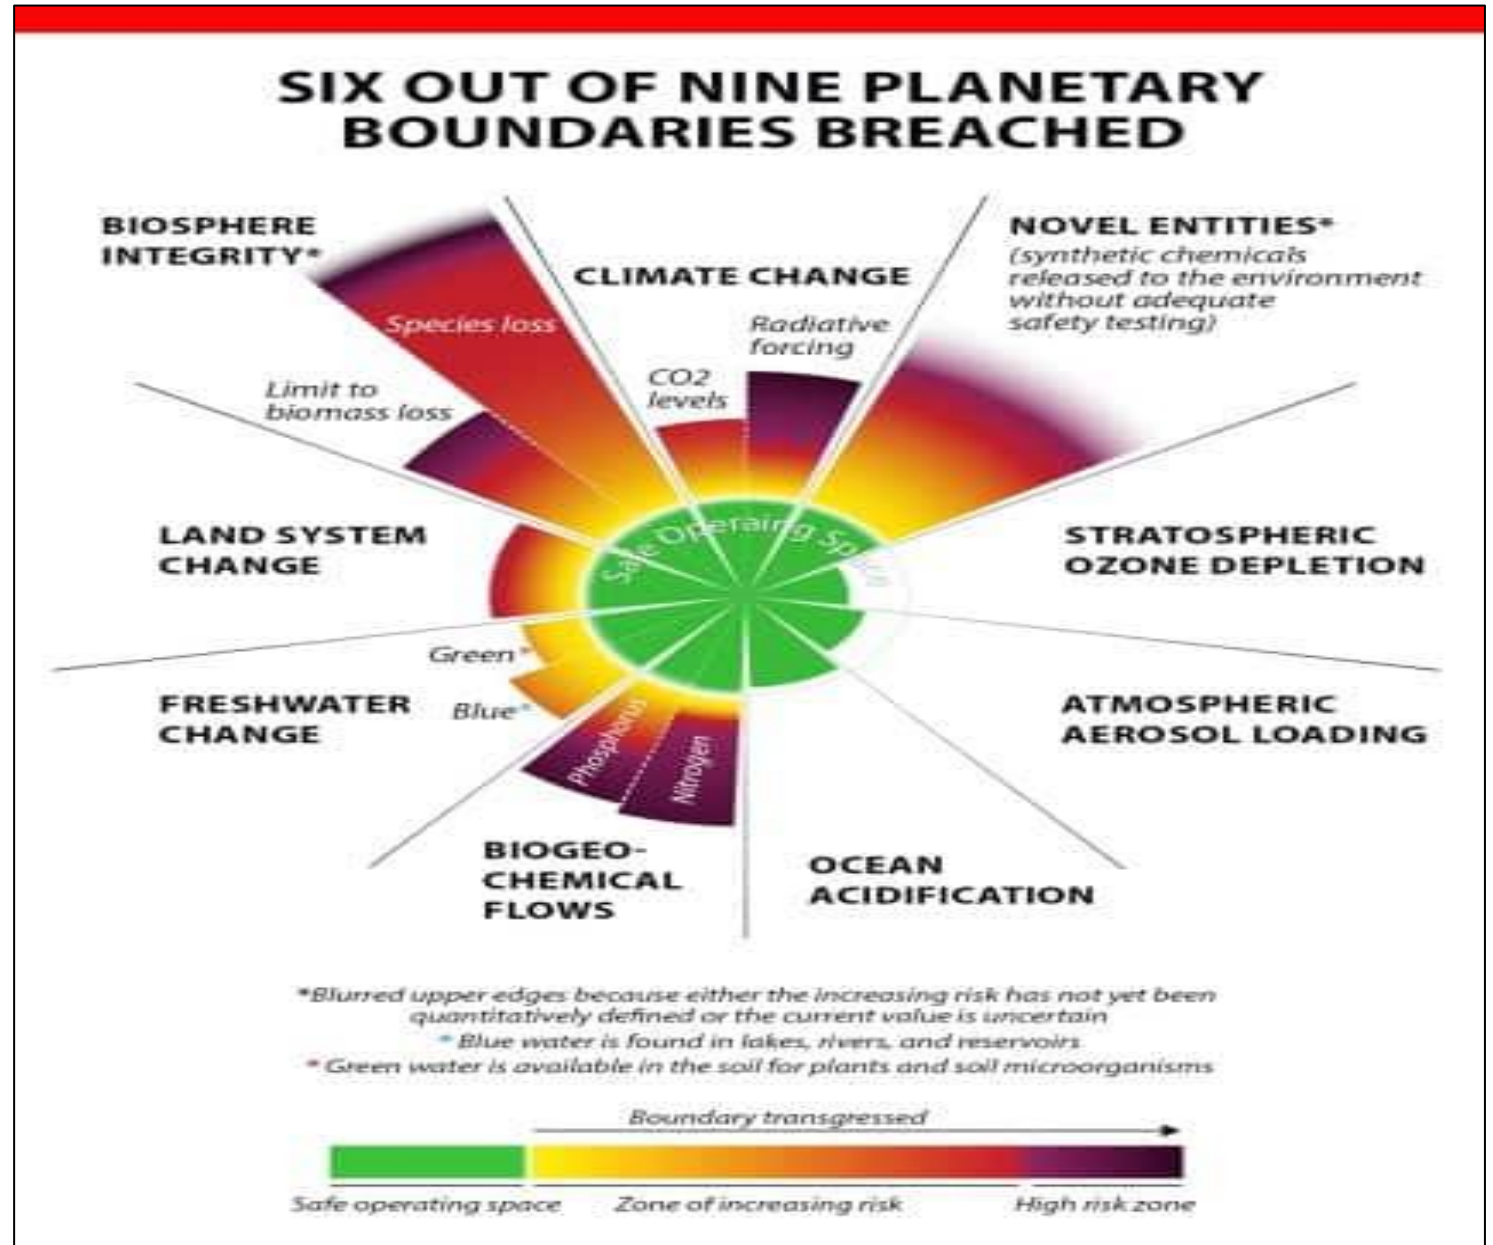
SIX OUT OF NINE PLANETARY BOUNDARIES BREACHED

BIOSPHERE INTEGRITY*

CLIMATE CHANGE

NOVEL ENTITIES*
(synthetic chemicals released to the environment without adequate safety testing)

Species loss

Radiative forcing

CO2 levels

Limit to biomass loss

LAND SYSTEM CHANGE

Safe Operating Space

STRATOSPHERIC OZONE DEPLETION

Green*

FRESHWATER CHANGE

Blue*

ATMOSPHERIC AEROSOL LOADING

Phosphorus

Nitrogen

BIOGEO-CHEMICAL FLOWS

OCEAN ACIDIFICATION

*Blurred upper edges because either the increasing risk has not yet been quantitatively defined or the current value is uncertain
* Blue water is found in lakes, rivers, and reservoirs
* Green water is available in the soil for plants and soil microorganisms

Boundary transgressed

Safe operating space

Zone of increasing risk

High risk zone